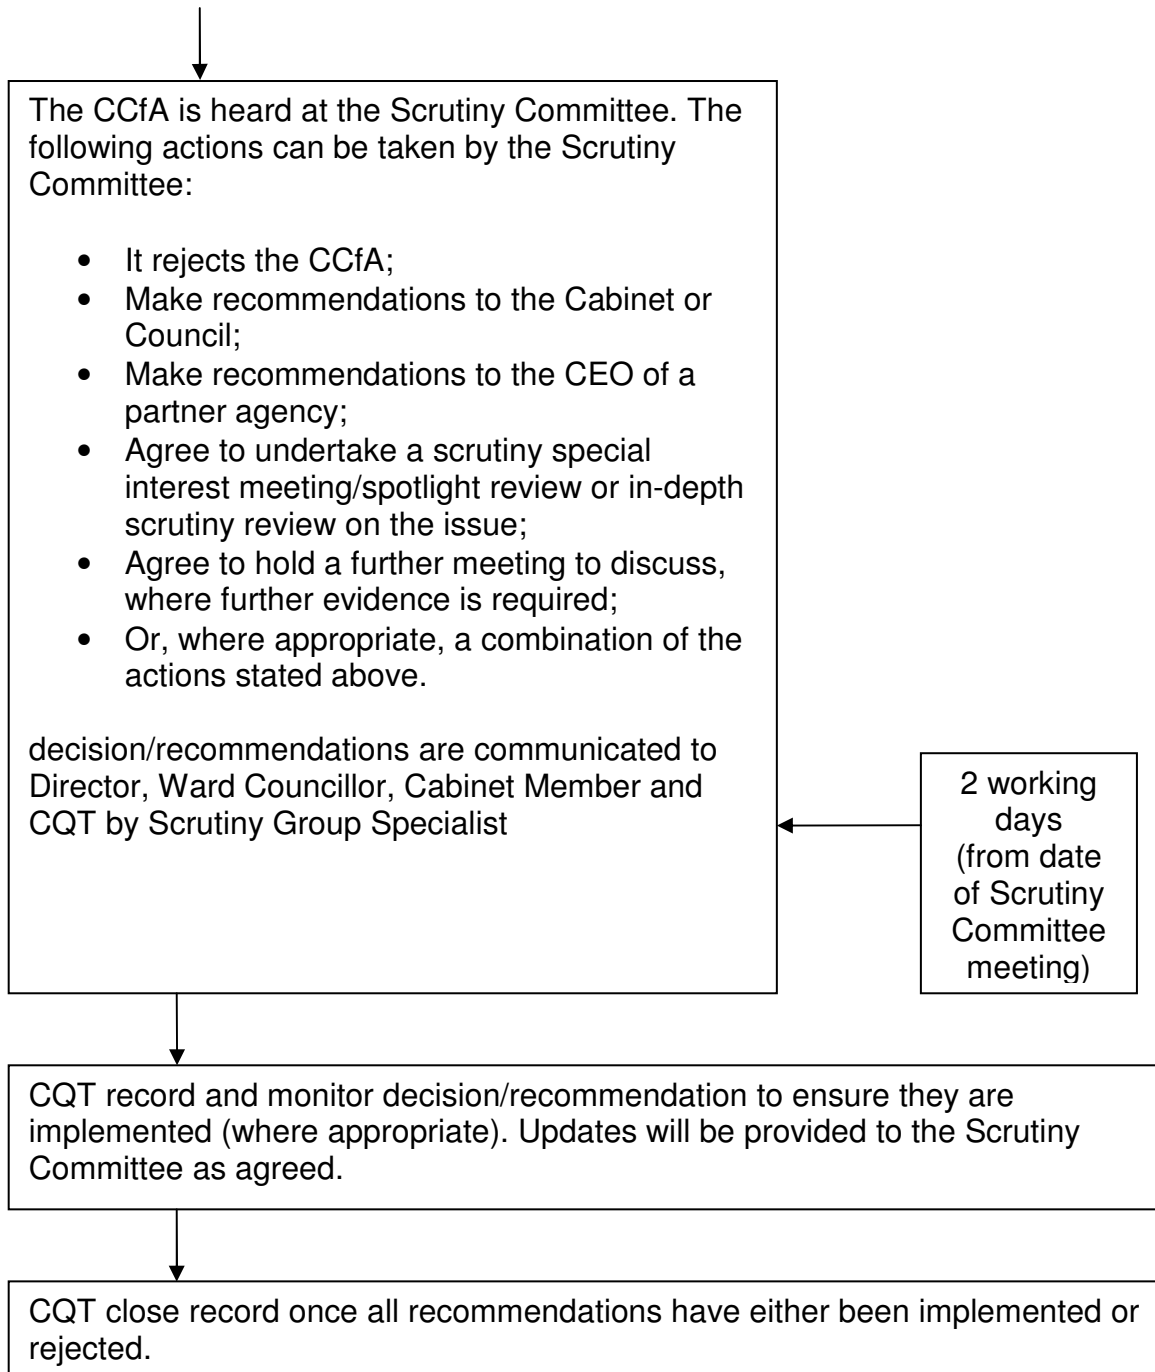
The CCfA is heard at the Scrutiny Committee. The following actions can be taken by the Scrutiny Committee:

- It rejects the CCfA;
- Make recommendations to the Cabinet or Council;
- Make recommendations to the CEO of a partner agency;
- Agree to undertake a scrutiny special interest meeting/spotlight review or in-depth scrutiny review on the issue;
- Agree to hold a further meeting to discuss, where further evidence is required;
- Or, where appropriate, a combination of the actions stated above.

decision/recommendations are communicated to Director, Ward Councillor, Cabinet Member and CQT by Scrutiny Group Specialist

2 working days (from date of Scrutiny Committee meeting)

CQT record and monitor decision/recommendation to ensure they are implemented (where appropriate). Updates will be provided to the Scrutiny Committee as agreed.

CQT close record once all recommendations have either been implemented or rejected.